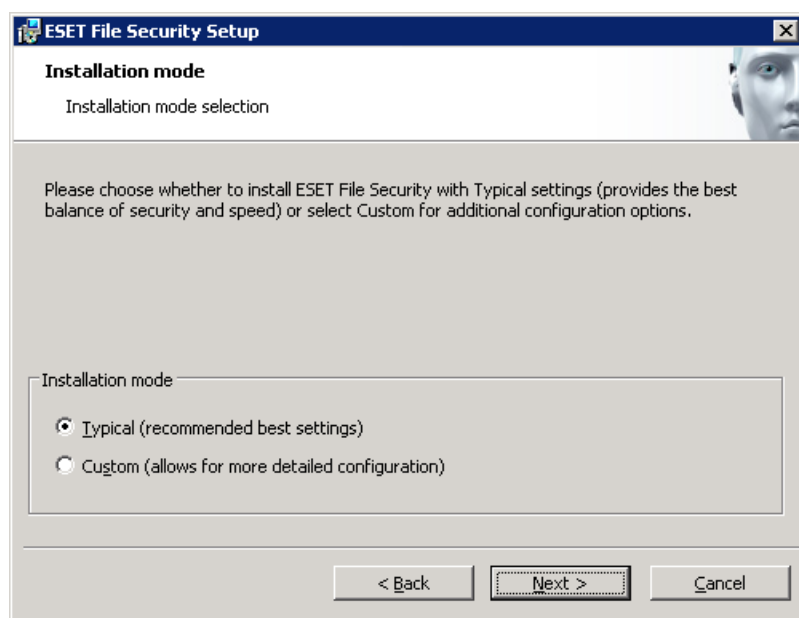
ESET File Security Setup

Installation mode

Installation mode selection

Please choose whether to install ESET File Security with Typical settings (provides the best balance of security and speed) or select Custom for additional configuration options.

Installation mode

Typical (recommended best settings)

Custom (allows for more detailed configuration)

< Back

Next >

Cancel